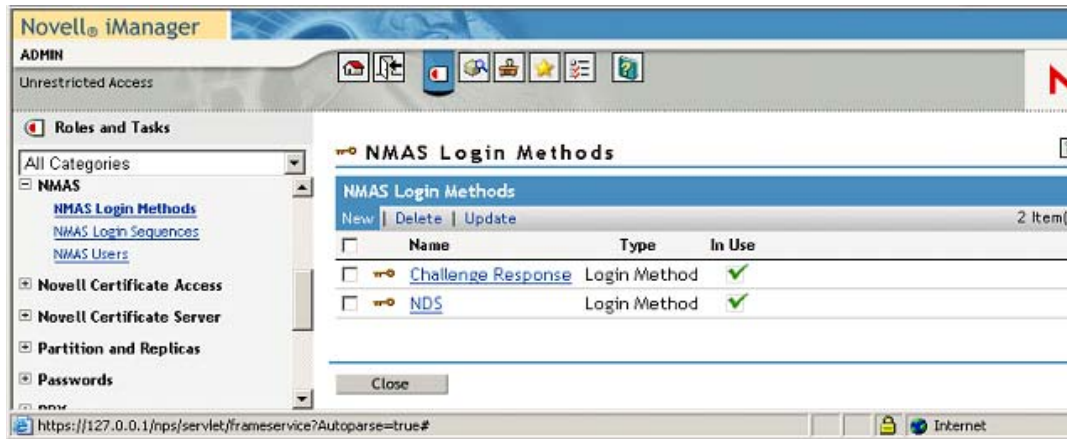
Novell® iManager

ADMIN

Unrestricted Access

Roles and Tasks

All Categories

⊟ NMAS

NMAS Login Methods

NMAS Login Sequences

NMAS Users

⊞ Novell Certificate Access

⊞ Novell Certificate Server

⊞ Partition and Replicas

⊞ Passwords

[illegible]

NMAS Login Methods

NMAS Login Methods

New | Delete | Update

2 Item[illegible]

| | Name | Type | In Use |
|---|---|---|---|
| ☐ | Challenge Response | Login Method | ✔ |
| ☐ | NDS | Login Method | ✔ |

Close

https://127.0.0.1/nps/servlet/frameservice?Autoparse=true#

Internet